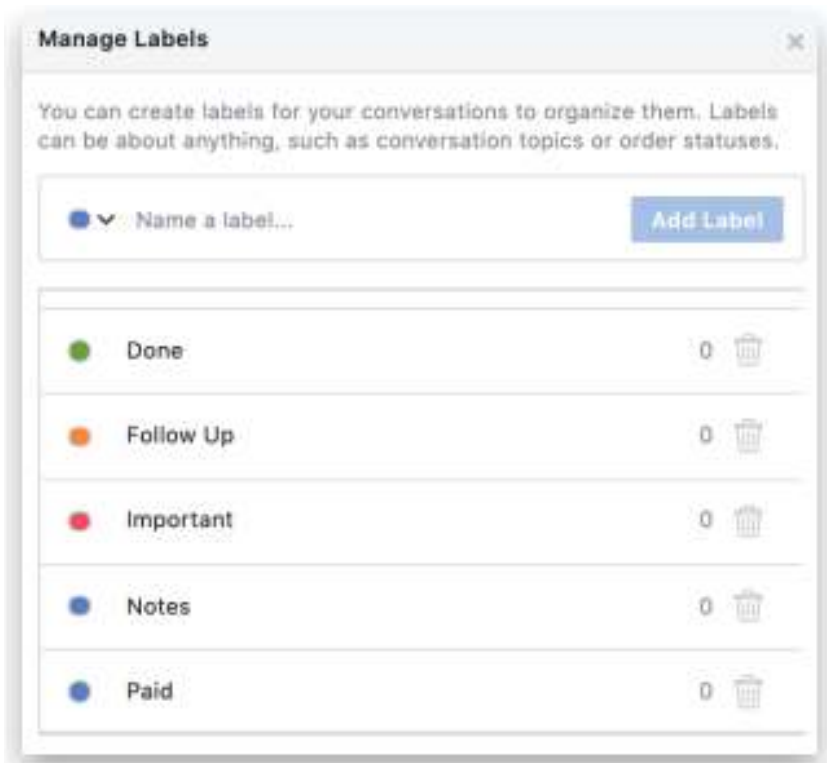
Manage Labels

×

You can create labels for your conversations to organize them. Labels can be about anything, such as conversation topics or order statuses.

Name a label...

Add Label

Done 0

Follow Up 0

Important 0

Notes 0

Paid 0